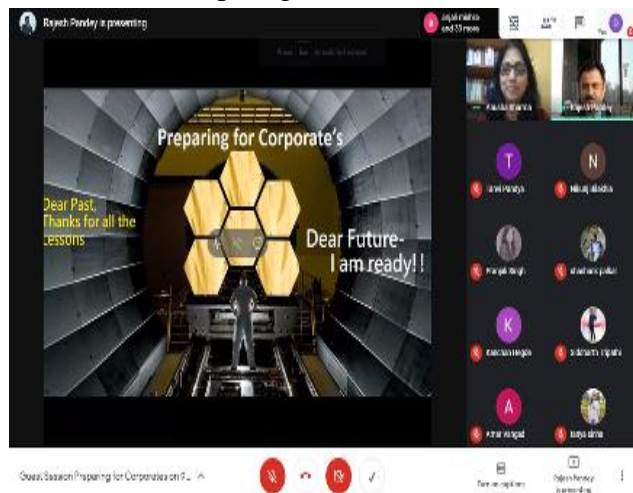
Rajesh Pandey is presenting

anjali mishra and 33 more

Preparing for Corporate's

Dear Past, Thanks for all the Lessons

Dear Future- I am ready!!

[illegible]

Rajesh Pandey

T

N

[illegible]

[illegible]

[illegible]

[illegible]

K

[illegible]

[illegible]

A

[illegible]

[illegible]

Guest Session Preparing for Corporates on 9...

Turn on captions

Rajesh Pandey is presenting